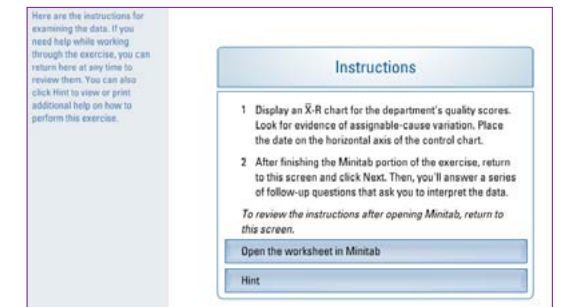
Here are the instructions for examining the data. If you need help while working through the exercise, you can return here at any time to review them. You can also click Hint to view or print additional help on how to perform this exercise.

Instructions

1 Display an $\bar{X}$-R chart for the department's quality scores. Look for evidence of assignable-cause variation. Place the date on the horizontal axis of the control chart.

2 After finishing the Minitab portion of the exercise, return to this screen and click Next. Then, you'll answer a series of follow-up questions that ask you to interpret the data.

To review the instructions after opening Minitab, return to this screen.

Open the worksheet in Minitab

Hint